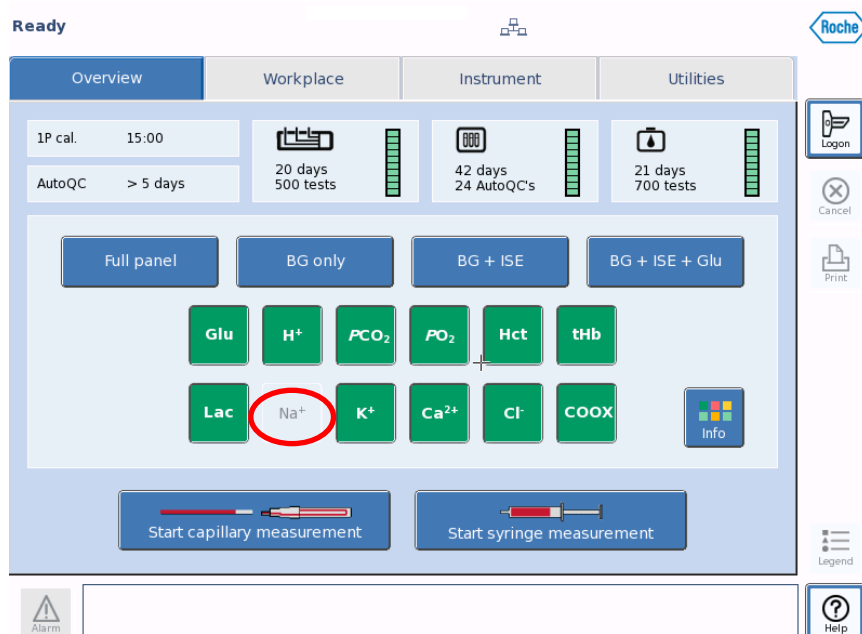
Ready

Roche

Overview | Workplace | Instrument | Utilities

Logon

Cancel

Print

1P cal. 15:00

AutoQC > 5 days

20 days
500 tests

42 days
24 AutoQC's

21 days
700 tests

Full panel
BG only
BG + ISE
BG + ISE + Glu

Glu
$H^+$
$PCO_2$
$PO_2$
Hct
tHb

Lac
$Na^+$
$K^+$
$Ca^{2+}$
$Cl^-$
COOX

Info

Start capillary measurement
Start syringe measurement

Legend

Alarm

Help